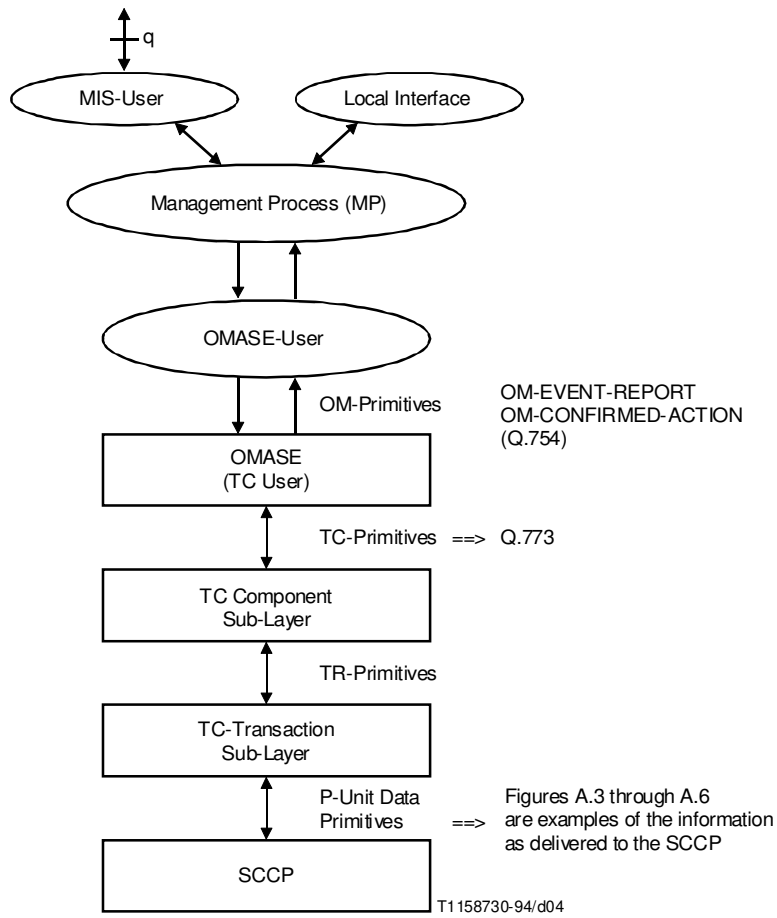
q

MIS-User

Local Interface

Management Process (MP)

OMASE-User

OM-Primitives

OM-EVENT-REPORT
OM-CONFIRMED-ACTION
(Q.754)

OMASE
(TC User)

TC-Primitives ==> Q.773

TC Component
Sub-Layer

TR-Primitives

TC-Transaction
Sub-Layer

P-Unit Data
Primitives ==>

Figures A.3 through A.6
are examples of the information
as delivered to the SCCP

SCCP

T1158730-94/d04